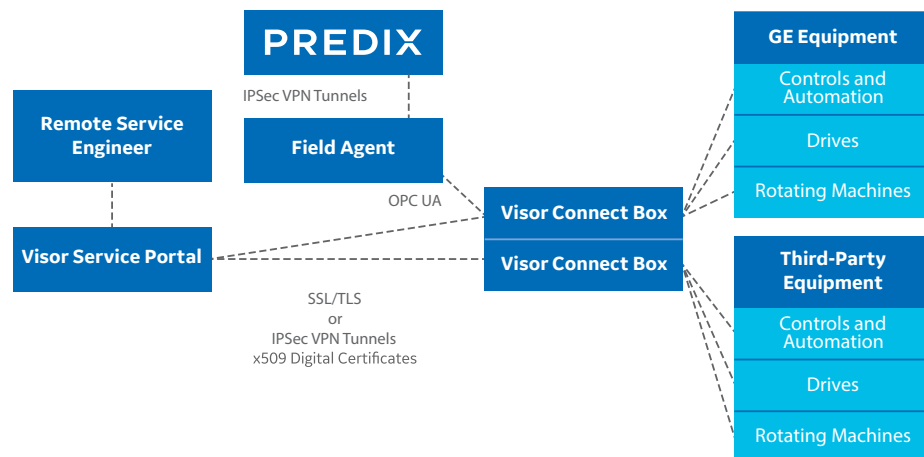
PREDIX

IPSec VPN Tunnels

Remote Service Engineer

Field Agent

OPC UA

Visor Service Portal

Visor Connect Box

Visor Connect Box

SSL/TLS
or
IPSec VPN Tunnels
x509 Digital Certificates

GE Equipment

Controls and Automation

Drives

Rotating Machines

Third-Party Equipment

Controls and Automation

Drives

Rotating Machines